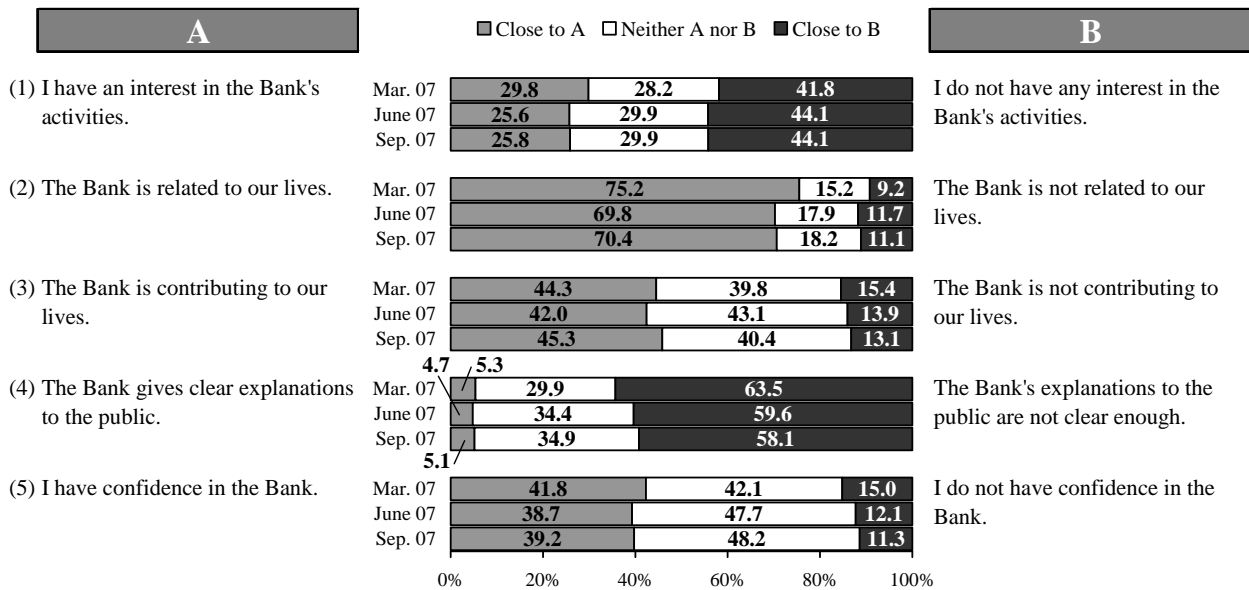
A

Close to A Neither A nor B Close to B

B

(1) I have an interest in the Bank's activities.

Mar. 07 29.8 28.2 41.8
June 07 25.6 29.9 44.1
Sep. 07 25.8 29.9 44.1

I do not have any interest in the Bank's activities.

(2) The Bank is related to our lives.

Mar. 07 75.2 15.2 9.2
June 07 69.8 17.9 11.7
Sep. 07 70.4 18.2 11.1

The Bank is not related to our lives.

(3) The Bank is contributing to our lives.

Mar. 07 44.3 39.8 15.4
June 07 42.0 43.1 13.9
Sep. 07 45.3 40.4 13.1

The Bank is not contributing to our lives.

(4) The Bank gives clear explanations to the public.

4.7 5.3
Mar. 07 29.9 63.5
June 07 34.4 59.6
Sep. 07 34.9 58.1
5.1

The Bank's explanations to the public are not clear enough.

(5) I have confidence in the Bank.

Mar. 07 41.8 42.1 15.0
June 07 38.7 47.7 12.1
Sep. 07 39.2 48.2 11.3

I do not have confidence in the Bank.

0% 20% 40% 60% 80% 100%